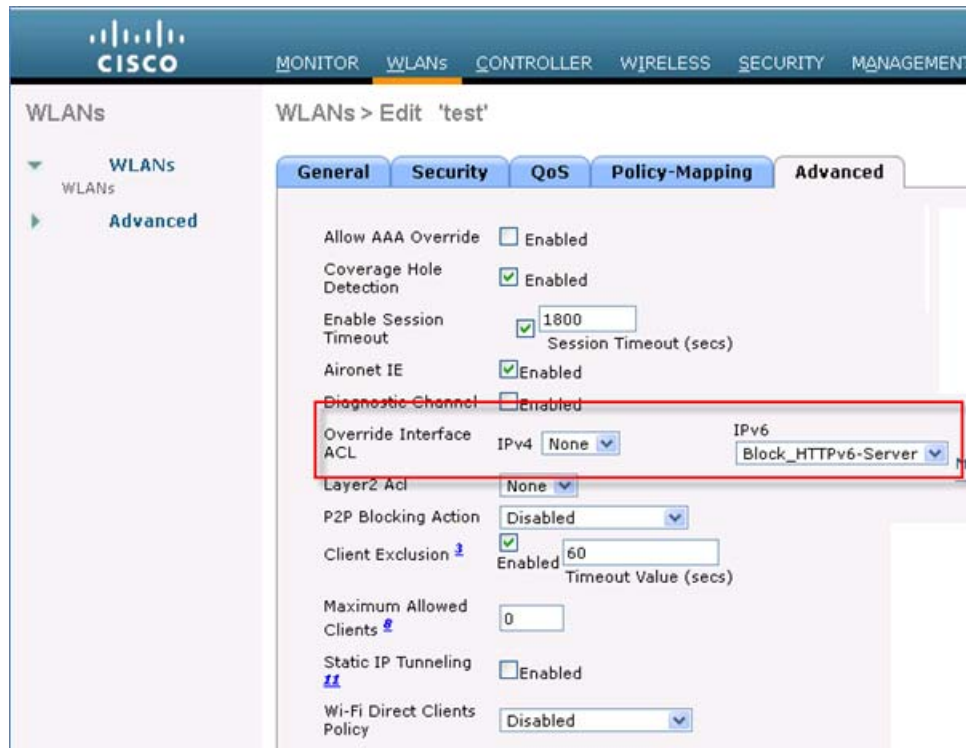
CISCO

MONITOR WLANs CONTROLLER WIRELESS SECURITY MANAGEMENT

WLANs

WLANs > Edit 'test'

WLANs
WLANs

Advanced

General Security QoS Policy-Mapping Advanced

Allow AAA Override Enabled

Coverage Hole Detection Enabled

Enable Session Timeout 1800 Session Timeout (secs)

Aironet IE Enabled

Diagnostic Channel Enabled

Override Interface ACL IPv4 None IPv6 Block_HTTPv6-Server

Layer2 Acl None

P2P Blocking Action Disabled

Client Exclusion $^{3}$ Enabled 60 Timeout Value (secs)

Maximum Allowed Clients $^{8}$ 0

Static IP Tunneling $^{11}$ Enabled

Wi-Fi Direct Clients Policy Disabled